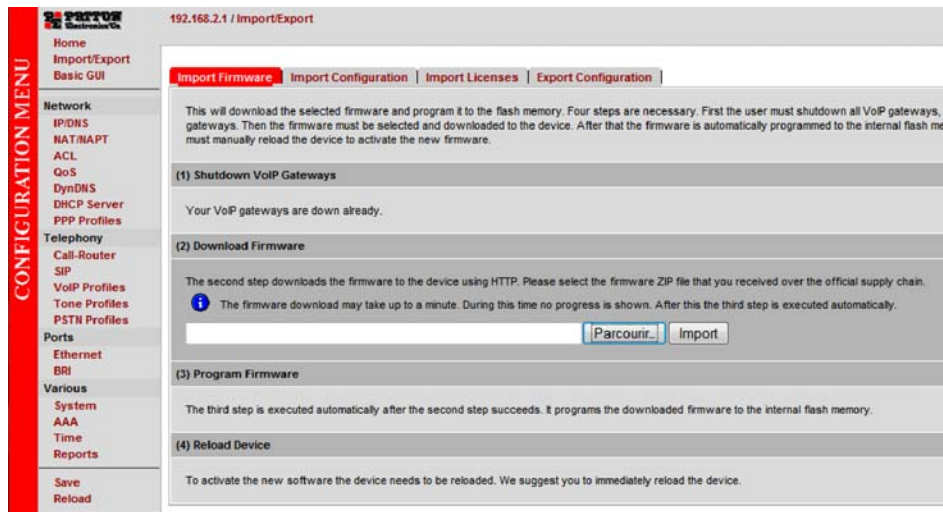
PATTON Electronics Co.

CONFIGURATION MENU

Home
Import/Export
Basic GUI

Network
IP/DNS
NAT/NAPT
ACL
QoS
DynDNS
DHCP Server
PPP Profiles

Telephony
Call-Router
SIP
VoIP Profiles
Tone Profiles
PSTN Profiles

Ports
Ethernet
BRI

Various
System
AAA
Time
Reports

Save
Reload

192.168.2.1 / Import/Export

Import Firmware | Import Configuration | Import Licenses | Export Configuration |

This will download the selected firmware and program it to the flash memory. Four steps are necessary. First the user must shutdown all VoIP gateways, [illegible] gateways. Then the firmware must be selected and downloaded to the device. After that the firmware is automatically programmed to the internal flash me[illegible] must manually reload the device to activate the new firmware.

(1) Shutdown VoIP Gateways

Your VoIP gateways are down already.

(2) Download Firmware

The second step downloads the firmware to the device using HTTP. Please select the firmware ZIP file that you received over the official supply chain.

The firmware download may take up to a minute. During this time no progress is shown. After this the third step is executed automatically.

Parcourir... Import

(3) Program Firmware

The third step is executed automatically after the second step succeeds. It programs the downloaded firmware to the internal flash memory.

(4) Reload Device

To activate the new software the device needs to be reloaded. We suggest you to immediately reload the device.